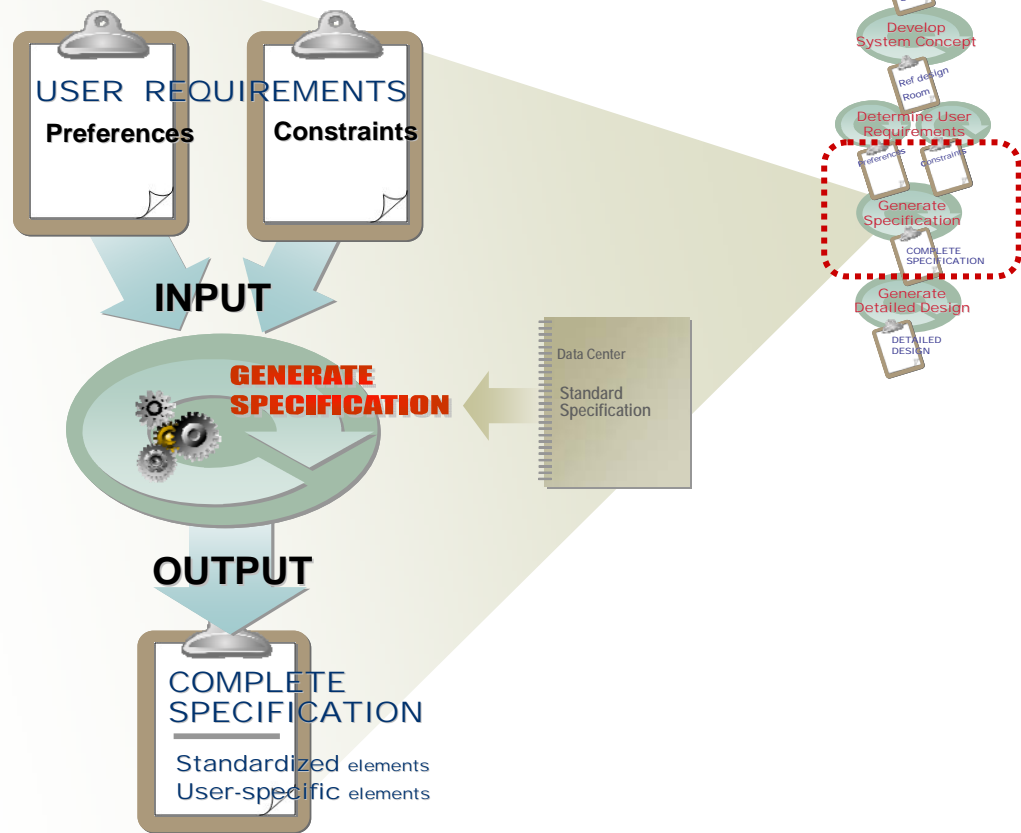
USER REQUIREMENTS

Preferences

Constraints

INPUT

GENERATE SPECIFICATION

Data Center

Standard Specification

OUTPUT

COMPLETE SPECIFICATION

Standardized elements
User-specific elements

Develop System Concept

Ref design Room

Determine User Requirements

Preferences

Constraints

Generate Specification

COMPLETE SPECIFICATION

Generate Detailed Design

DETAILED DESIGN